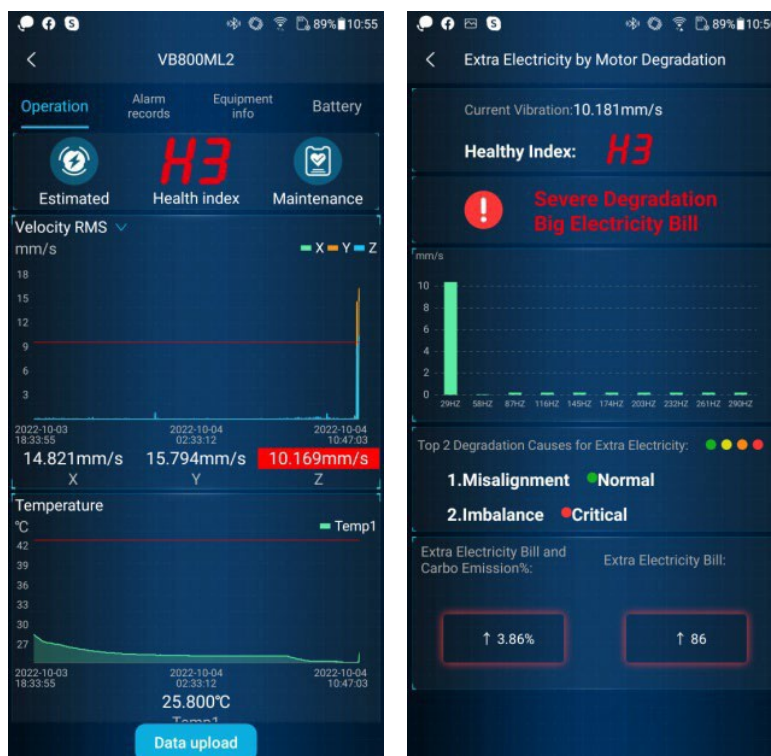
89% 10:55

VB800ML2

Operation
Alarm records
Equipment info
Battery

H3
Estimated
Health index
Maintenance

Velocity RMS
mm/s
X Y Z
18
15
12
9
6
3
2022-10-03 18:33:55
2022-10-04 02:33:12
2022-10-04 10:47:03
14.821mm/s
X
15.794mm/s
Y
10.169mm/s
Z

Temperature
℃
Temp1
42
39
36
33
30
27
2022-10-03 18:33:55
2022-10-04 02:33:12
2022-10-04 10:47:03
25.800℃
Temp1
Data upload

89% 10:5

Extra Electricity by Motor Degradation

Current Vibration:10.181mm/s
Healthy Index: H3

Severe Degradation
Big Electricity Bill

mm/s
10
8
6
4
2
0
29HZ 58HZ 87HZ 116HZ 145HZ 174HZ 203HZ 232HZ 261HZ 290HZ

Top 2 Degradation Causes for Extra Electricity:
1.Misalignment Normal
2.Imbalance Critical

Extra Electricity Bill and Carbo Emission%:
Extra Electricity Bill:
↑ 3.86%
↑ 86